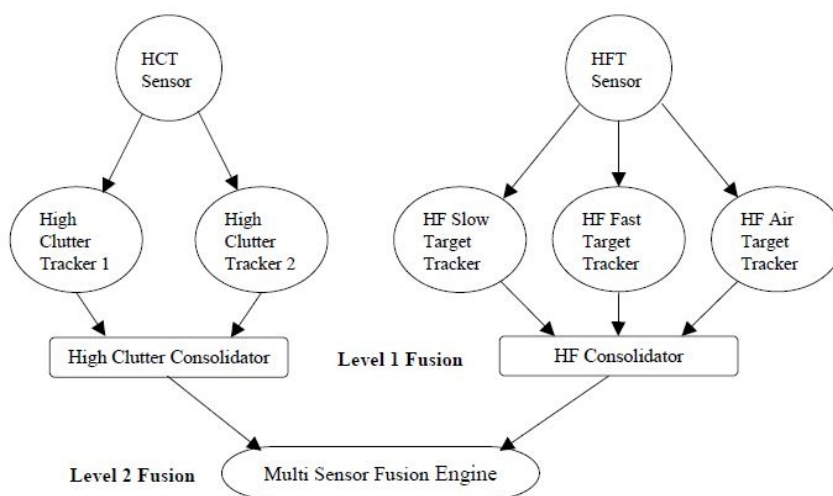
HCT Sensor

HFT Sensor

High Clutter Tracker 1

High Clutter Tracker 2

HF Slow Target Tracker

HF Fast Target Tracker

HF Air Target Tracker

High Clutter Consolidator

Level 1 Fusion

HF Consolidator

Level 2 Fusion

Multi Sensor Fusion Engine